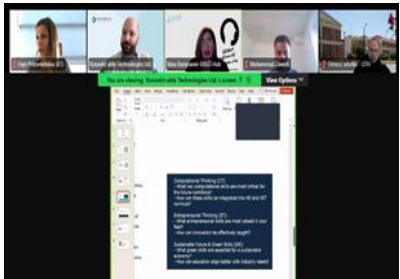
Eleni Mitsomitidou (EC)

Konnektable Technologies Ltd.

Maria Katsamenou (DIGI Hub)

Mohammad Qawadri

Dimitri Jahnke - UTH

You are viewing Konnektable Technologies Ltd.'s screen

View Options

Computational Thinking (CT):
- What key computational skills are most critical for the future workforce?
- How can these skills be integrated into HE and VET curricula?

Entrepreneurial Thinking (ET):
- What entrepreneurial skills are most valued in your field?
- How can innovation be effectively taught?

Sustainable Future & Green Skills (GS):
- What green skills are essential for a sustainable economy?
- How can education align better with industry needs?